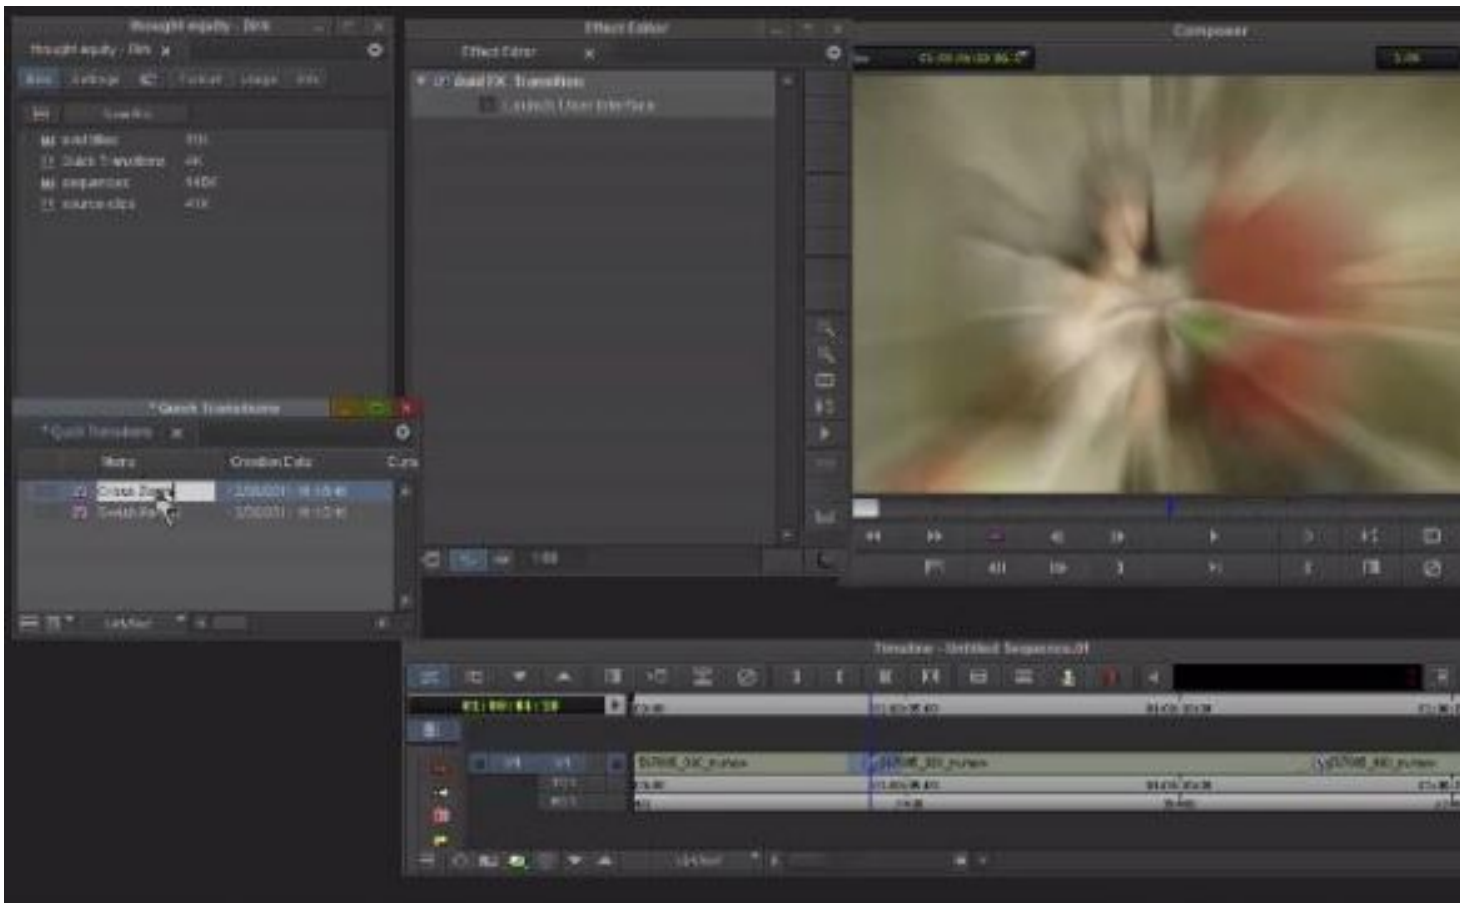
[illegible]

Effect Editor

Effect Editor

Boris FX Transition

Launch User Interface

Composer

Quick Transitions

Quick Transitions

Name

Creation Date

Quick Zoom

Swish Pan

Untitled

Timeline - Untitled Sequence.01

01:00:04:10

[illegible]